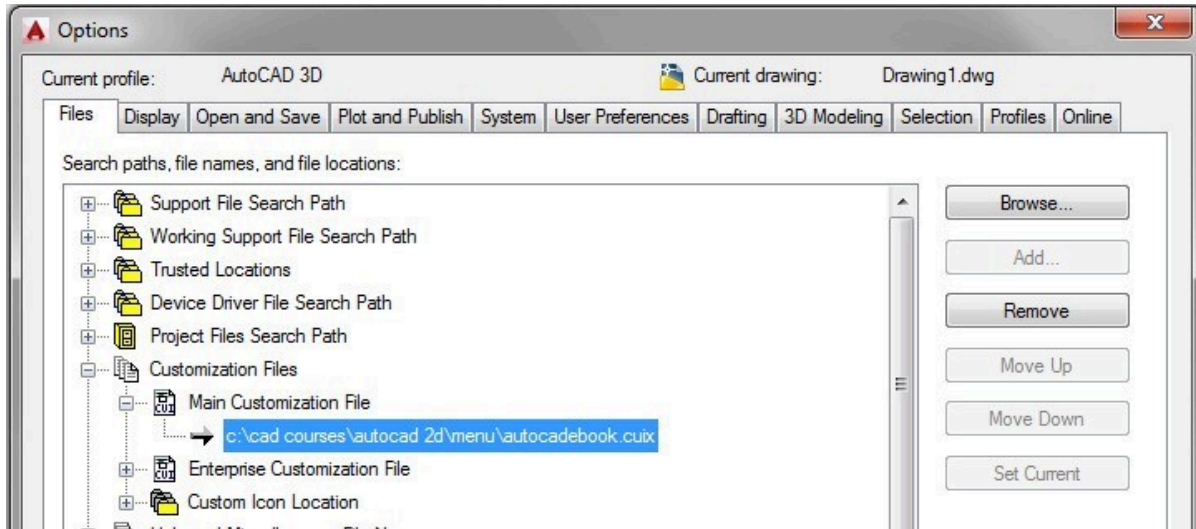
Options

Current profile: AutoCAD 3D

Current drawing: Drawing1.dwg

Files | Display | Open and Save | Plot and Publish | System | User Preferences | Drafting | 3D Modeling | Selection | Profiles | Online

Search paths, file names, and file locations:

Support File Search Path
Working Support File Search Path
Trusted Locations
Device Driver File Search Path
Project Files Search Path
Customization Files
Main Customization File
c:\cad courses\autocad 2d\menu\autocadebook.cuix
Enterprise Customization File
Custom Icon Location

Browse...
Add...
Remove
Move Up
Move Down
Set Current